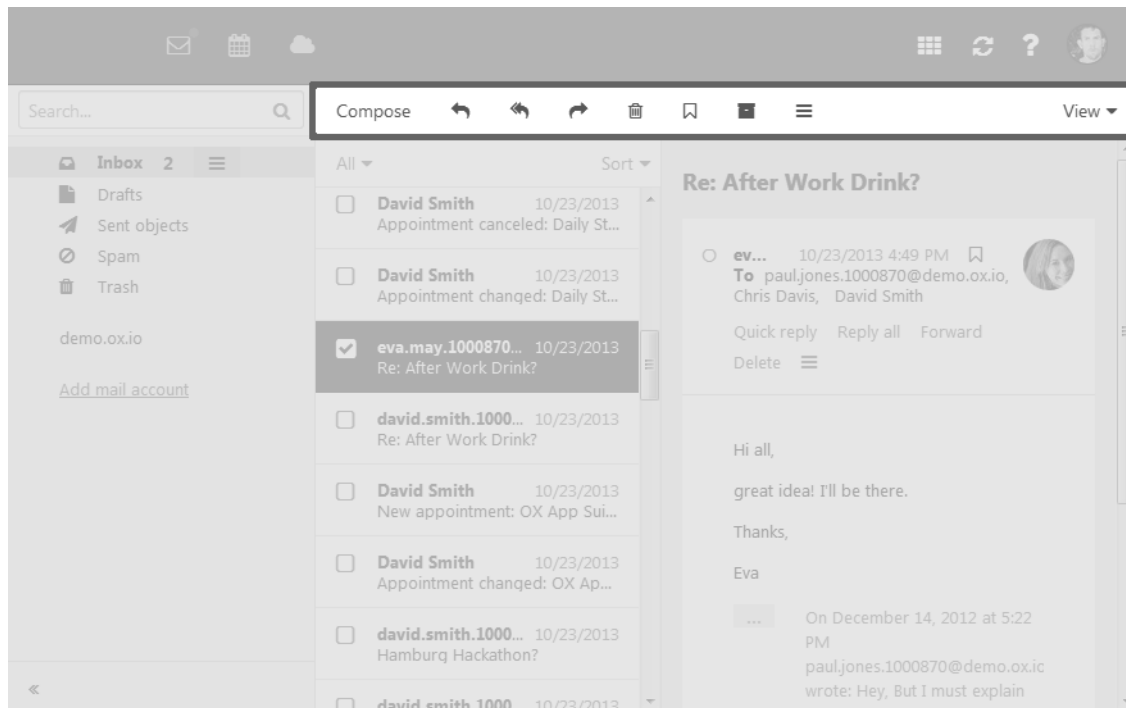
Search...

Compose

View

Inbox 2
Drafts
Sent objects
Spam
Trash

demo.ox.io

Add mail account

«

All

Sort

David Smith 10/23/2013
Appointment canceled: Daily St...

David Smith 10/23/2013
Appointment changed: Daily St...

eva.may.1000870... 10/23/2013
Re: After Work Drink?

david.smith.1000... 10/23/2013
Re: After Work Drink?

David Smith 10/23/2013
New appointment: OX App Sui...

David Smith 10/23/2013
Appointment changed: OX Ap...

david.smith.1000... 10/23/2013
Hamburg Hackathon?

david.smith.1000... 10/23/2013

Re: After Work Drink?

ev... 10/23/2013 4:49 PM
To paul.jones.1000870@demo.ox.io, Chris Davis, David Smith

Quick reply Reply all Forward
Delete

Hi all,

great idea! I'll be there.

Thanks,

Eva

...

On December 14, 2012 at 5:22 PM paul.jones.1000870@demo.ox.ic wrote: Hey, But I must explain